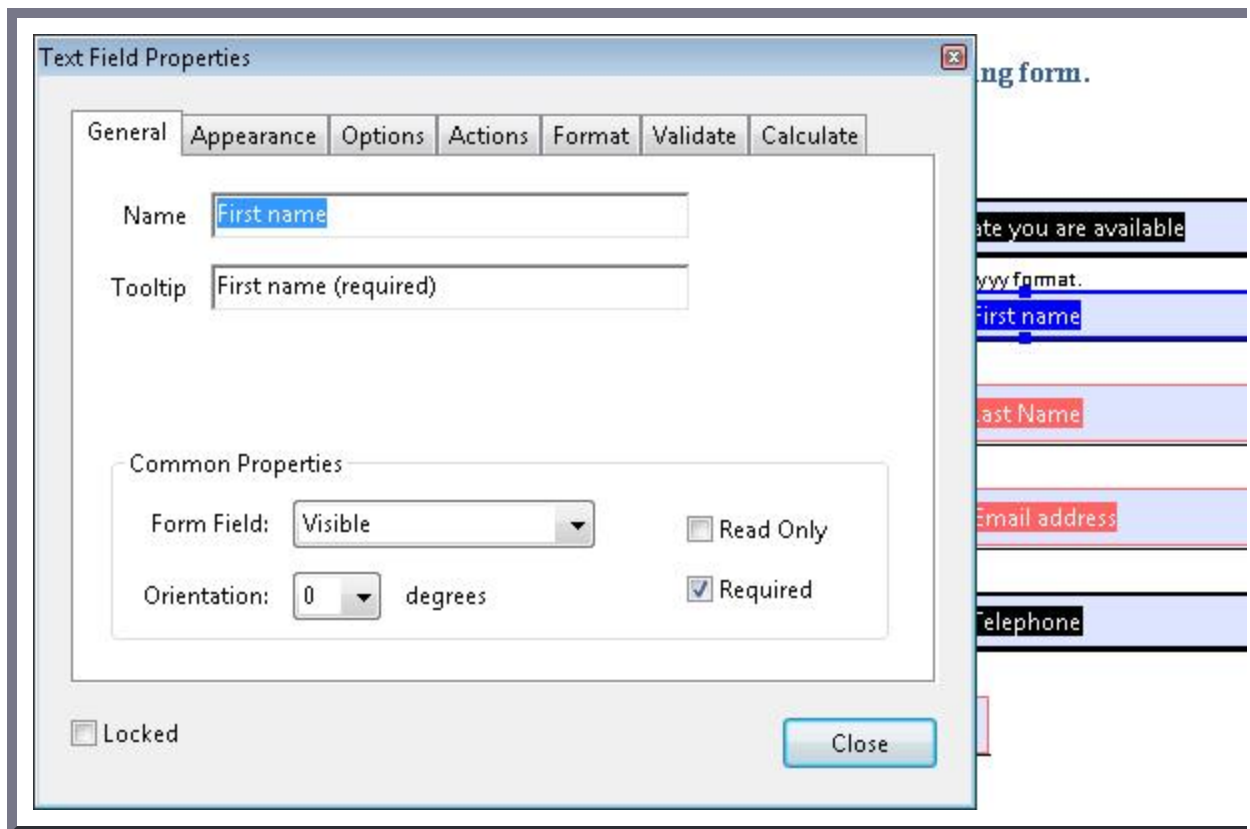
Text Field Properties

General | Appearance | Options | Actions | Format | Validate | Calculate

Name First name

Tooltip First name (required)

Common Properties

Form Field: Visible

Orientation: 0 degrees

Read Only

Required

Locked

Close

ng form.

ate you are available

yyy format.

First name

ast Name

Email address

Telephone